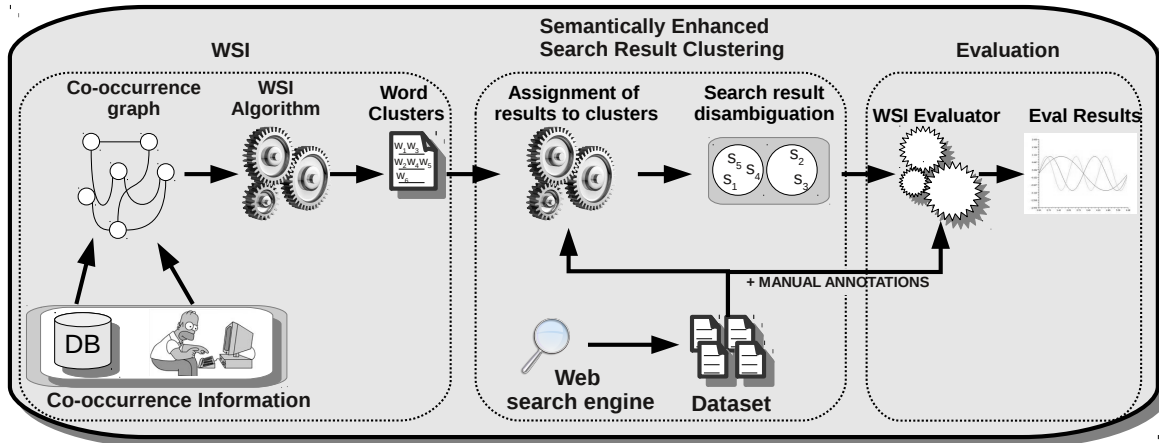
WSI

Semantically Enhanced Search Result Clustering

Evaluation

Co-occurrence graph

WSI Algorithm

Word Clusters

$W_1W_3$
$W_2W_4W_5$
$W_6$

Assignment of results to clusters

Search result disambiguation

$S_5$ $S_4$ $S_1$ $S_2$ $S_3$

WSI Evaluator

Eval Results

+ MANUAL ANNOTATIONS

DB

Co-occurrence Information

Web search engine

Dataset